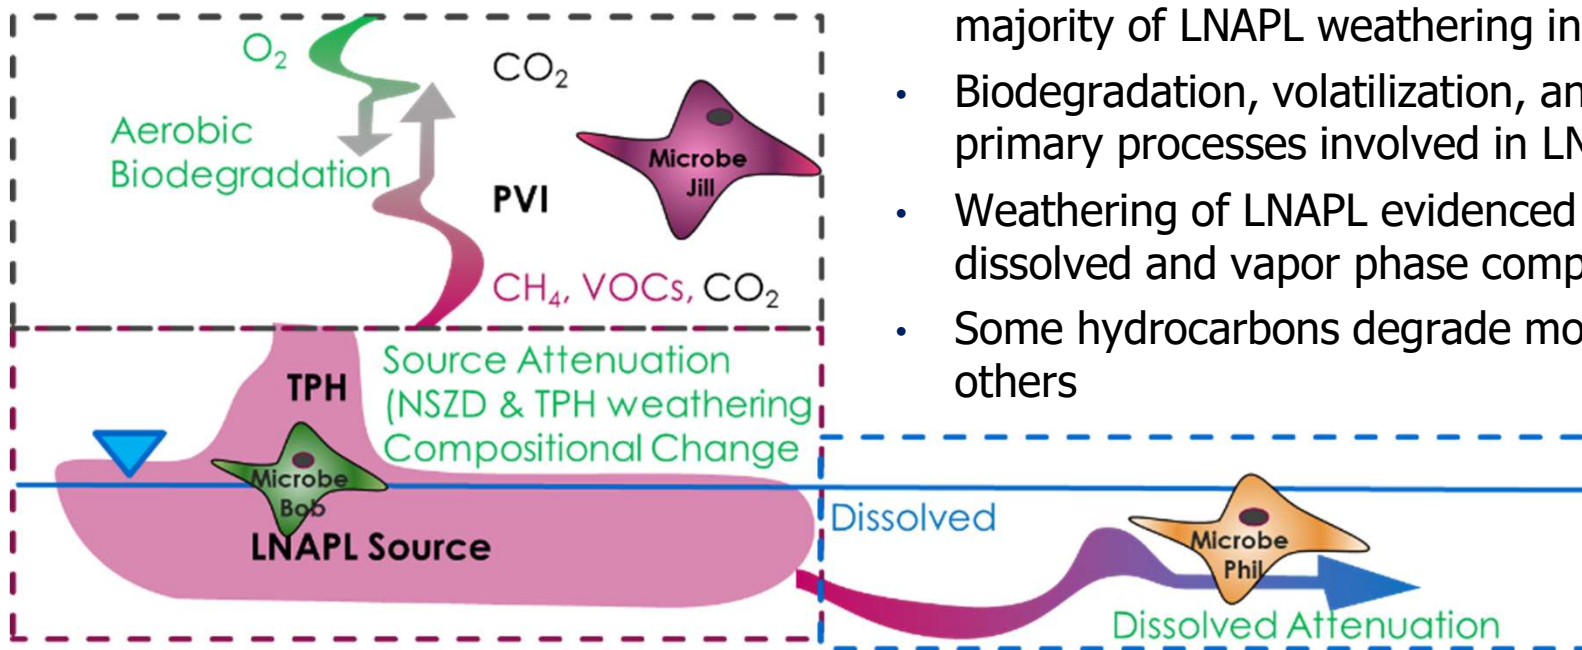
$O_2$

$CO_2$

Aerobic Biodegradation

Microbe Jill

PVI

$CH_4$, VOCs, $CO_2$

TPH

Source Attenuation (NSZD & TPH weathering Compositional Change

Microbe Bob

LNAPL Source

Dissolved

Microbe Phil

Dissolved Attenuation

majority of LNAPL weathering in

• Biodegradation, volatilization, an primary processes involved in LN

• Weathering of LNAPL evidenced dissolved and vapor phase comp

• Some hydrocarbons degrade mo others